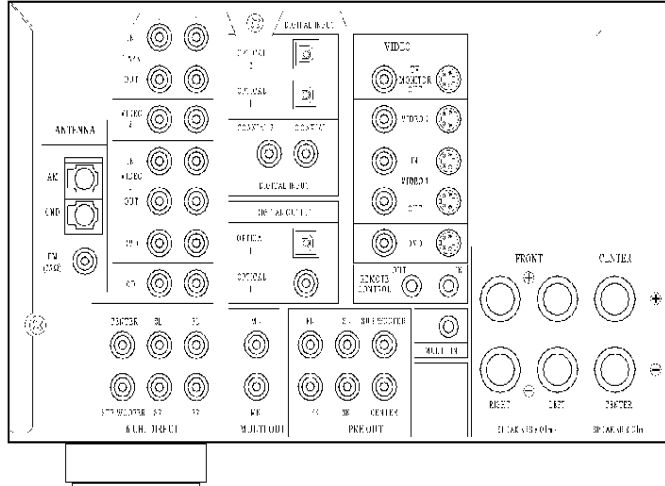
DIGITAL INPUT

OPTICAL 2

OPTICAL 1

COAXIAL 2

COAXIAL 1

DIGITAL INPUT

DIGITAL OUTPUT

OPTICAL 1

OPTICAL 1

VIDEO

TV MONITOR OUT

VIDEO 1

IN VIDEO 1

OUT

DVD

REMOTE CONTROL

OUT

IN

IN

TAPE

OUT

VIDEO 2

IN VIDEO 1

OUT

DVD

CD

ANTENNA

AM

GND

FM (75Ω)

CENTER

SL

SR

SUB WOOFER

SL

SR

8 CH. DIRECT

FL

FR

MULTI OUT

FL

SL

SUB WOOFER

FR

SR

CENTER

PRE OUT

MULTI IN

FRONT

CENTER

RIGHT

LEFT

CENTER

SPEAKERS 8 Ohm

SPEAKERS 8 Ohm

+

−

+

−